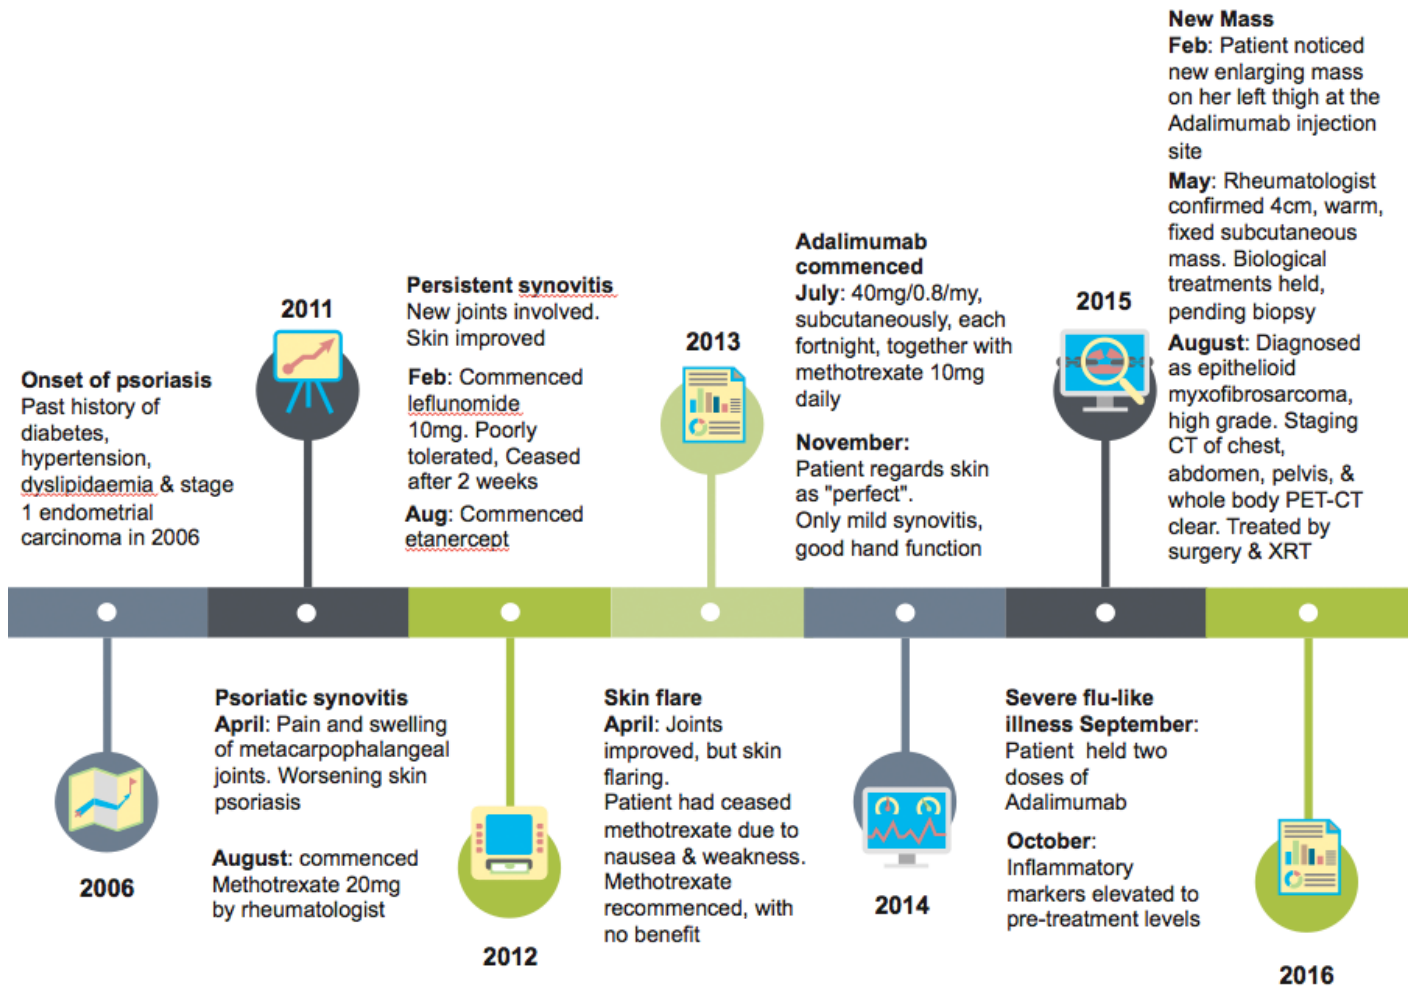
**Onset of psoriasis**
Past history of diabetes, hypertension, dyslipidaemia & stage 1 endometrial carcinoma in 2006

2006

2011

**Psoriatic synovitis**
**April**: Pain and swelling of metacarpophalangeal joints. Worsening skin psoriasis

**August**: commenced Methotrexate 20mg by rheumatologist

**Persistent synovitis**
New joints involved. Skin improved

**Feb**: Commenced leflunomide 10mg. Poorly tolerated, Ceased after 2 weeks

**Aug**: Commenced etanercept

2012

2013

**Skin flare**
**April**: Joints improved, but skin flaring.
Patient had ceased methotrexate due to nausea & weakness. Methotrexate recommenced, with no benefit

**Adalimumab commenced**
**July**: 40mg/0.8/my, subcutaneously, each fortnight, together with methotrexate 10mg daily

**November:**
Patient regards skin as "perfect".
Only mild synovitis, good hand function

2014

2015

**Severe flu-like illness September**:
Patient held two doses of Adalimumab

**October**:
Inflammatory markers elevated to pre-treatment levels

**New Mass**
**Feb**: Patient noticed new enlarging mass on her left thigh at the Adalimumab injection site

**May**: Rheumatologist confirmed 4cm, warm, fixed subcutaneous mass. Biological treatments held, pending biopsy

**August**: Diagnosed as epithelioid myxofibrosarcoma, high grade. Staging CT of chest, abdomen, pelvis, & whole body PET-CT clear. Treated by surgery & XRT

2016